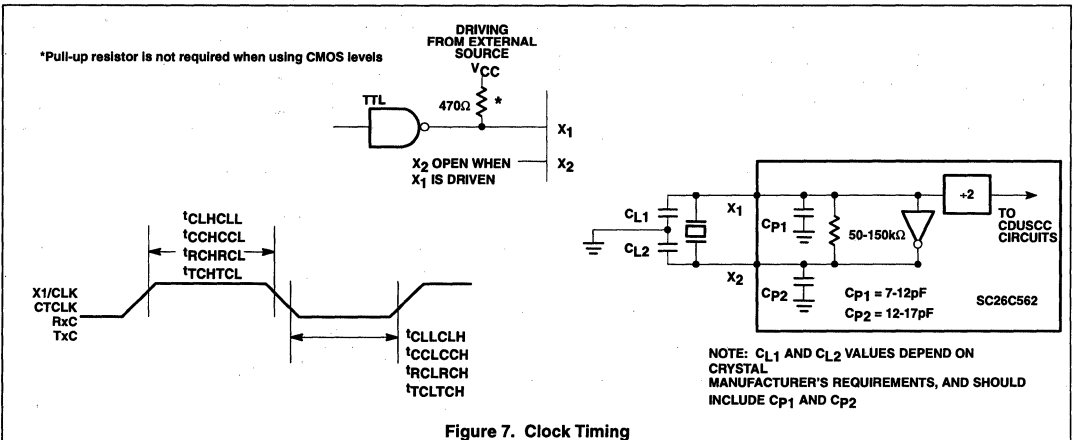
*Pull-up resistor is not required when using CMOS levels

DRIVING FROM EXTERNAL SOURCE

$V_{CC}$

TTL

470Ω

*

$X_1$

$X_2$ OPEN WHEN $X_1$ IS DRIVEN

$X_2$

$t_{CLHCLL}$
$t_{CCHCCL}$
$t_{RCHRCL}$
$t_{TCHTCL}$

X1/CLK
CTCLK
RxC
TxC

$t_{CLLCLH}$
$t_{CCLCCH}$
$t_{RCLRCH}$
$t_{TCLTCH}$

$C_{L1}$

$C_{L2}$

$X_1$

$X_2$

$C_{P1}$

$C_{P2}$

50-150kΩ

÷2

TO CDUSCC CIRCUITS

$C_{P1}$ = 7-12pF
$C_{P2}$ = 12-17pF

SC26C562

NOTE: $C_{L1}$ AND $C_{L2}$ VALUES DEPEND ON CRYSTAL MANUFACTURER'S REQUIREMENTS, AND SHOULD INCLUDE $C_{P1}$ AND $C_{P2}$

Figure 7. Clock Timing